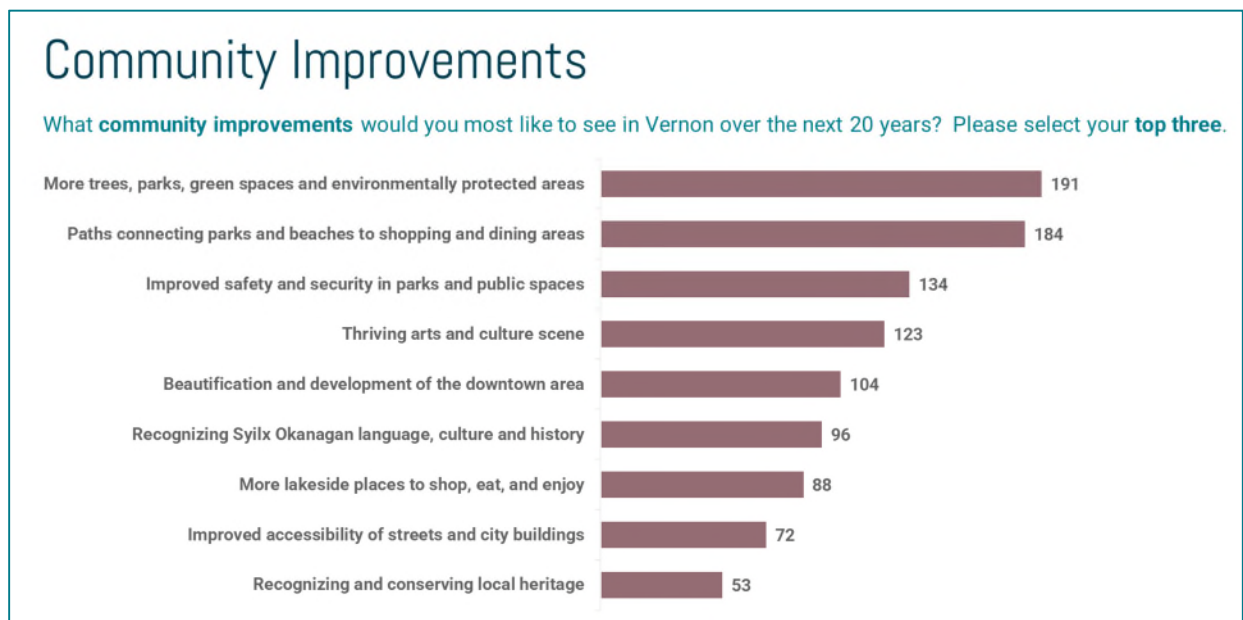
Community Improvements

What **community improvements** would you most like to see in Vernon over the next 20 years? Please select your **top three**.

More trees, parks, green spaces and environmentally protected areas 191
Paths connecting parks and beaches to shopping and dining areas 184
Improved safety and security in parks and public spaces 134
Thriving arts and culture scene 123
Beautification and development of the downtown area 104
Recognizing Syilx Okanagan language, culture and history 96
More lakeside places to shop, eat, and enjoy 88
Improved accessibility of streets and city buildings 72
Recognizing and conserving local heritage 53